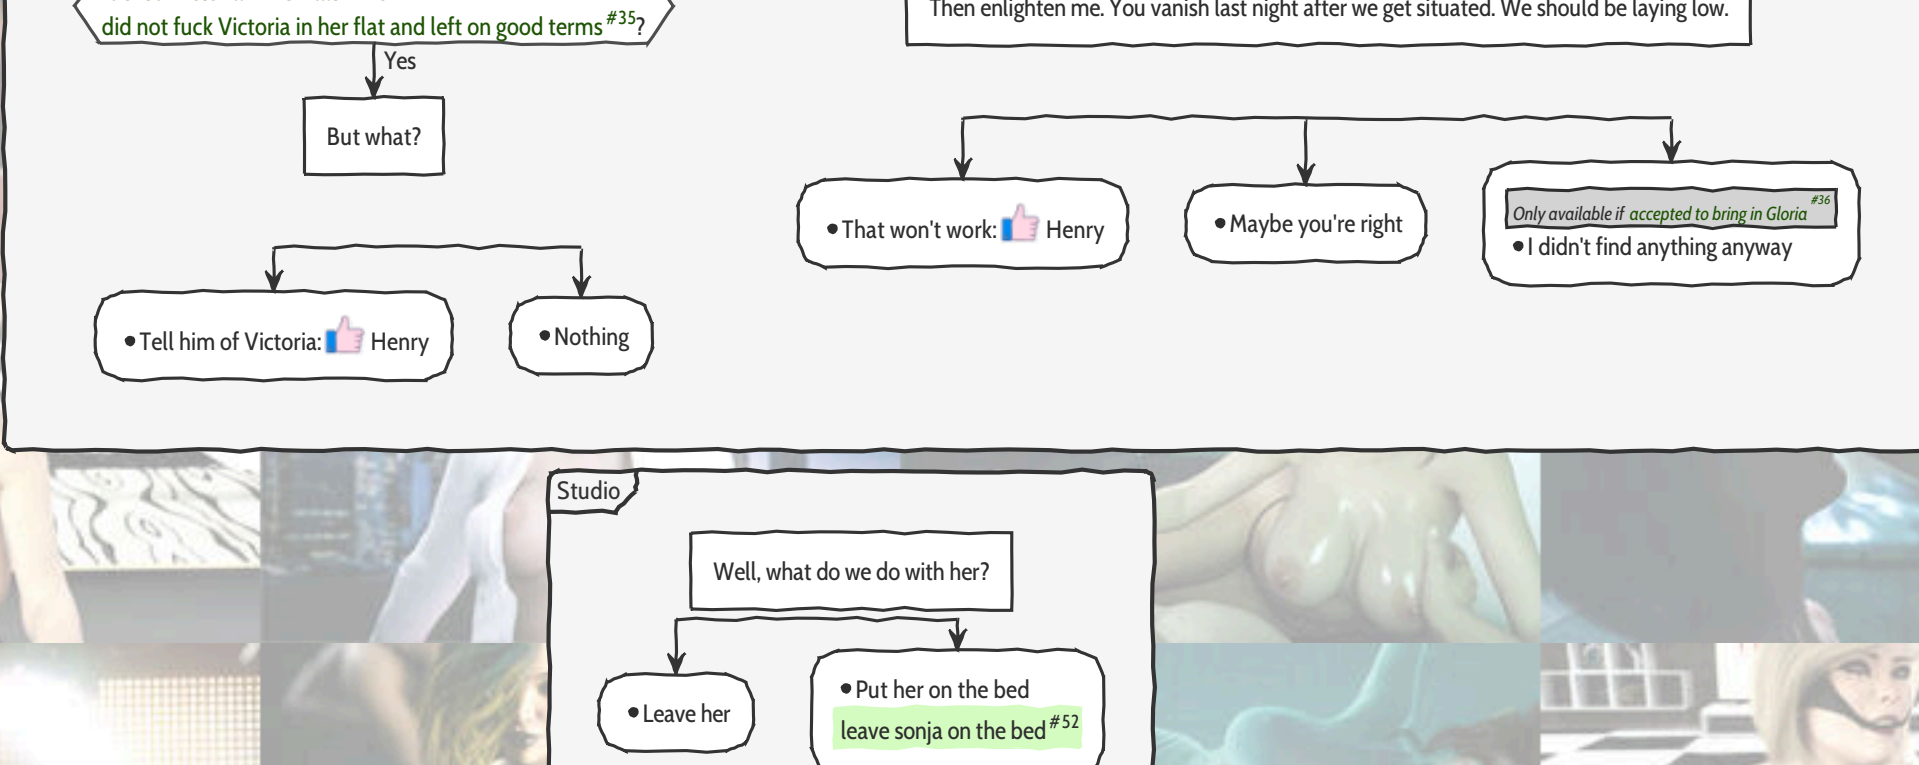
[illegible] did not fuck Victoria in her flat and left on good terms $^{\#35}$?

Yes

But what?

• Tell him of Victoria: Henry

• Nothing

Then enlighten me. You vanish last night after we get situated. We should be laying low.

• That won't work: Henry

• Maybe you're right

Only available if accepted to bring in Gloria $^{\#36}$

• I didn't find anything anyway

Studio

Well, what do we do with her?

• Leave her

• Put her on the bed

leave sonja on the bed $^{\#52}$